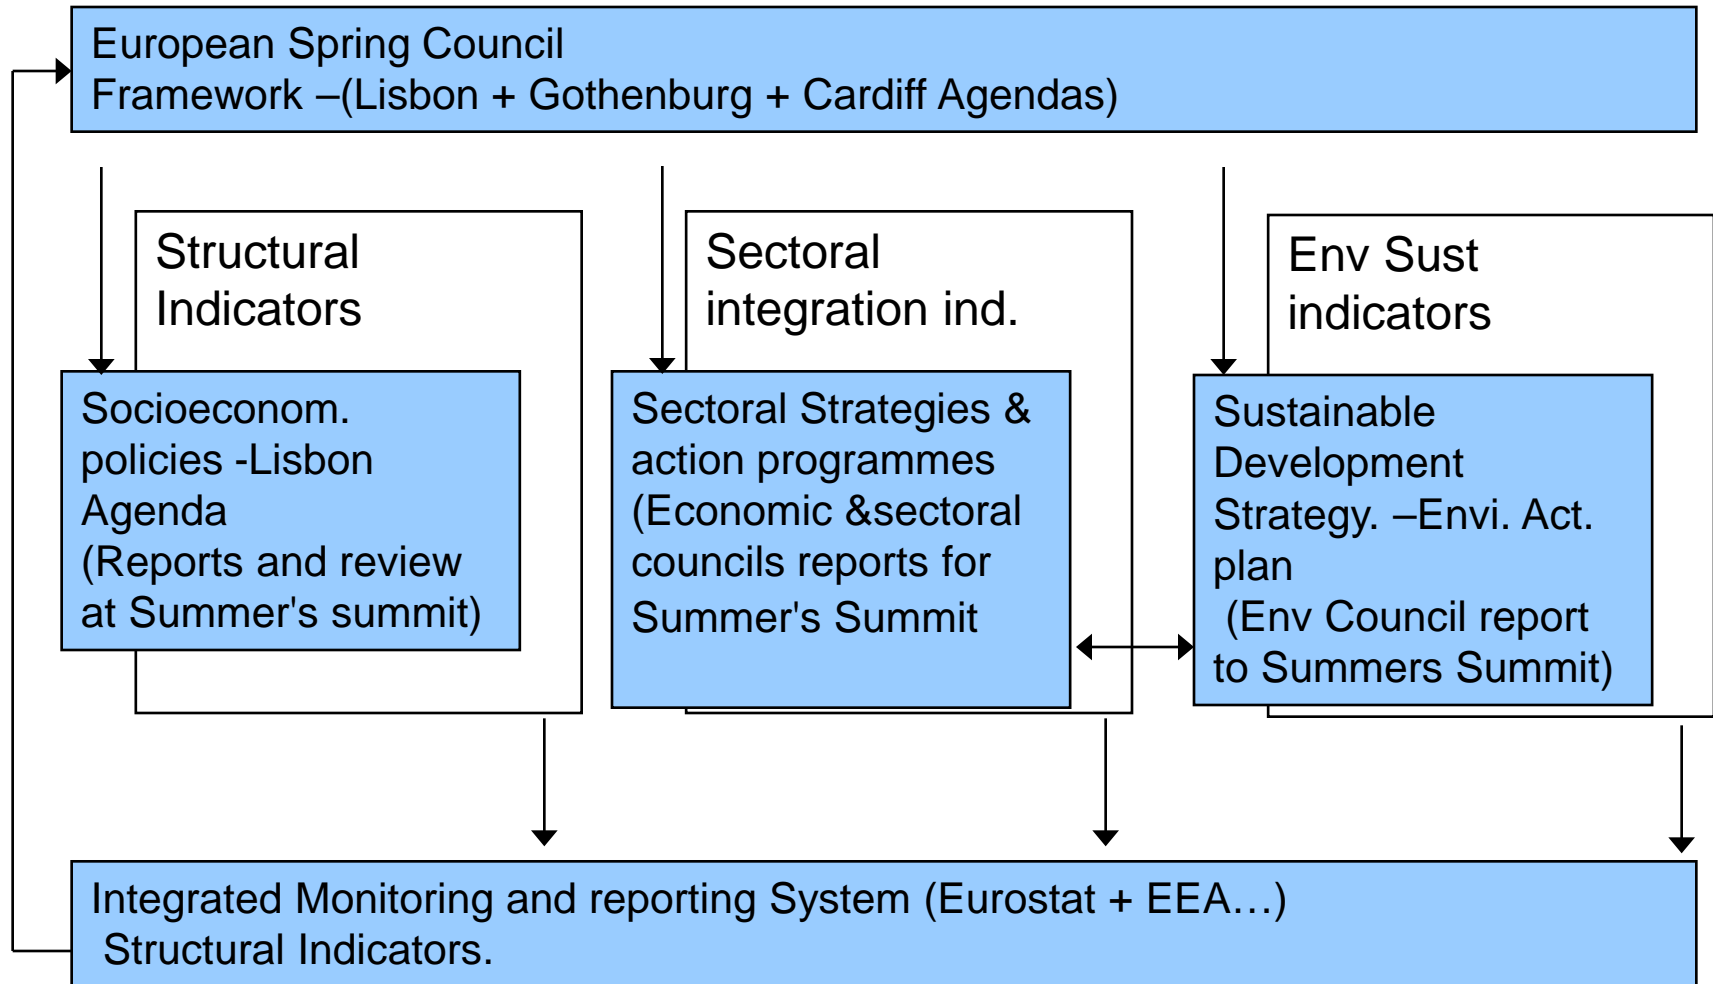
European Spring Council
Framework –(Lisbon + Gothenburg + Cardiff Agendas)

Structural Indicators

Socioeconom. policies -Lisbon Agenda
(Reports and review at Summer's summit)

Sectoral integration ind.

Sectoral Strategies & action programmes
(Economic &sectoral councils reports for Summer's Summit

Env Sust indicators

Sustainable Development Strategy. –Envi. Act. plan
(Env Council report to Summers Summit)

Integrated Monitoring and reporting System (Eurostat + EEA…)
Structural Indicators.